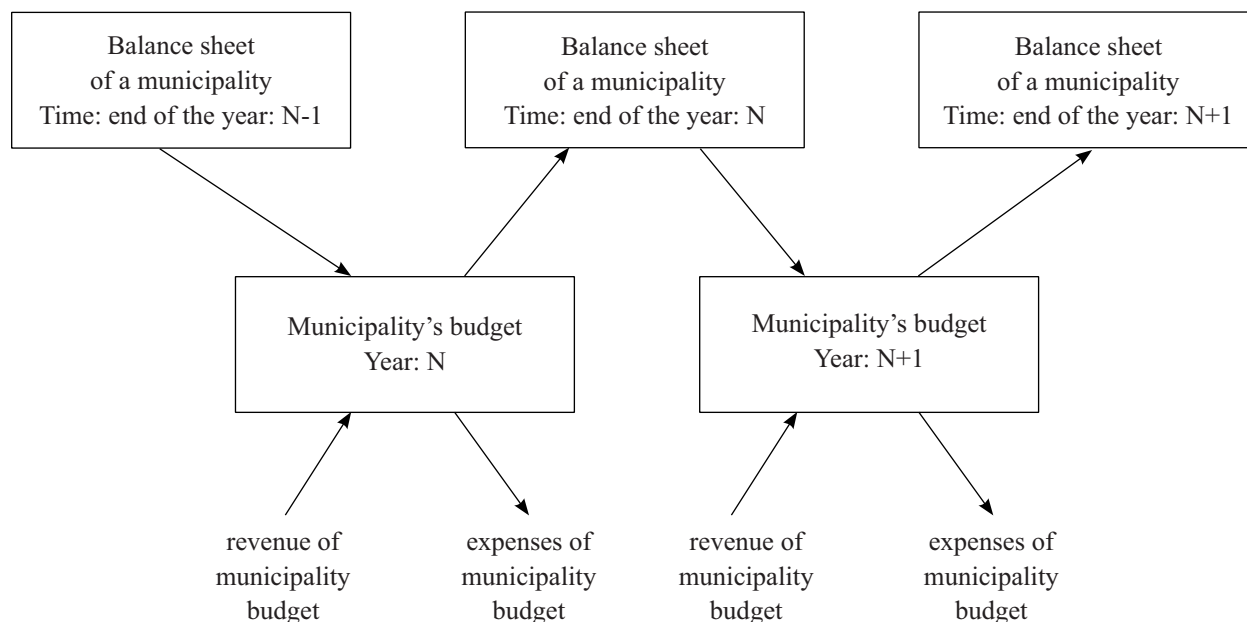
Balance sheet of a municipality
Time: end of the year: N-1

Balance sheet of a municipality
Time: end of the year: N

Balance sheet of a municipality
Time: end of the year: N+1

Municipality's budget
Year: N

Municipality's budget
Year: N+1

revenue of municipality budget

expenses of municipality budget

revenue of municipality budget

expenses of municipality budget